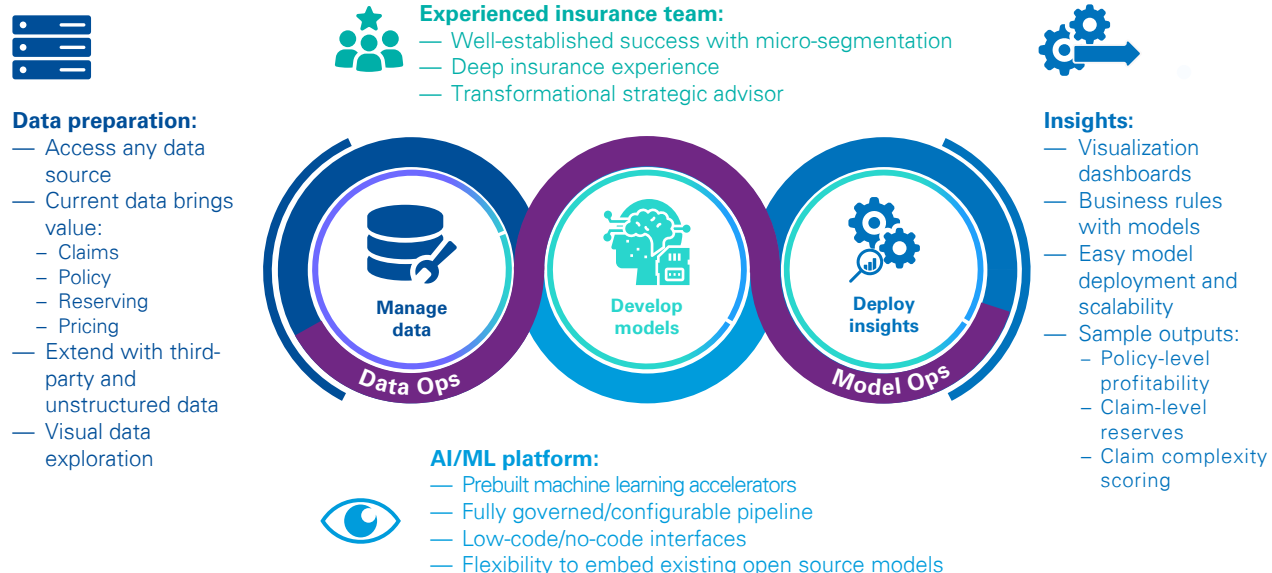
Experienced insurance team:
— Well-established success with micro-segmentation
— Deep insurance experience
— Transformational strategic advisor

Data preparation:
— Access any data source
— Current data brings value:
– Claims
– Policy
– Reserving
– Pricing
— Extend with third-party and unstructured data
— Visual data exploration

Manage data

Data Ops

Develop models

Deploy insights

Model Ops

Insights:
— Visualization dashboards
— Business rules with models
— Easy model deployment and scalability
— Sample outputs:
– Policy-level profitability
– Claim-level reserves
– Claim complexity scoring

AI/ML platform:
— Prebuilt machine learning accelerators
— Fully governed/configurable pipeline
— Low-code/no-code interfaces
— Flexibility to embed existing open source models